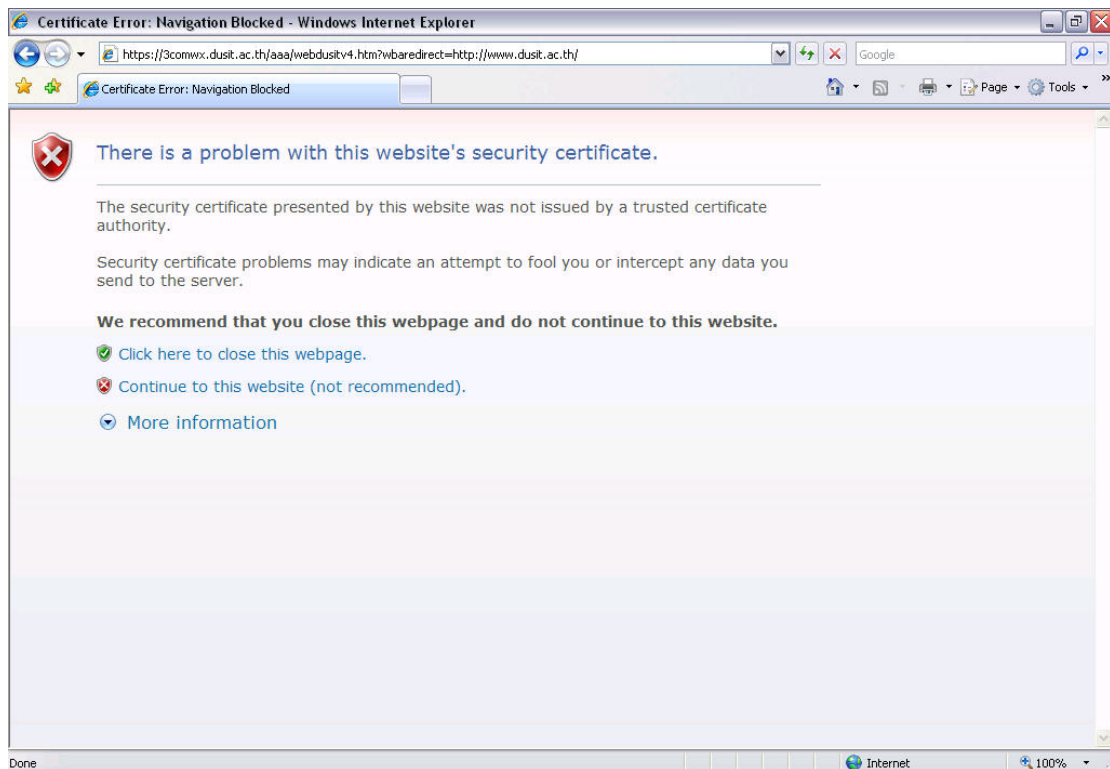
Certificate Error: Navigation Blocked - Windows Internet Explorer

https://3comwx.dusit.ac.th/aaa/webdusitv4.htm?wbaredirect=http://www.dusit.ac.th/

Google

Certificate Error: Navigation Blocked

Page Tools

There is a problem with this website's security certificate.

The security certificate presented by this website was not issued by a trusted certificate authority.

Security certificate problems may indicate an attempt to fool you or intercept any data you send to the server.

**We recommend that you close this webpage and do not continue to this website.**

Click here to close this webpage.

Continue to this website (not recommended).

More information

Done

Internet

100%